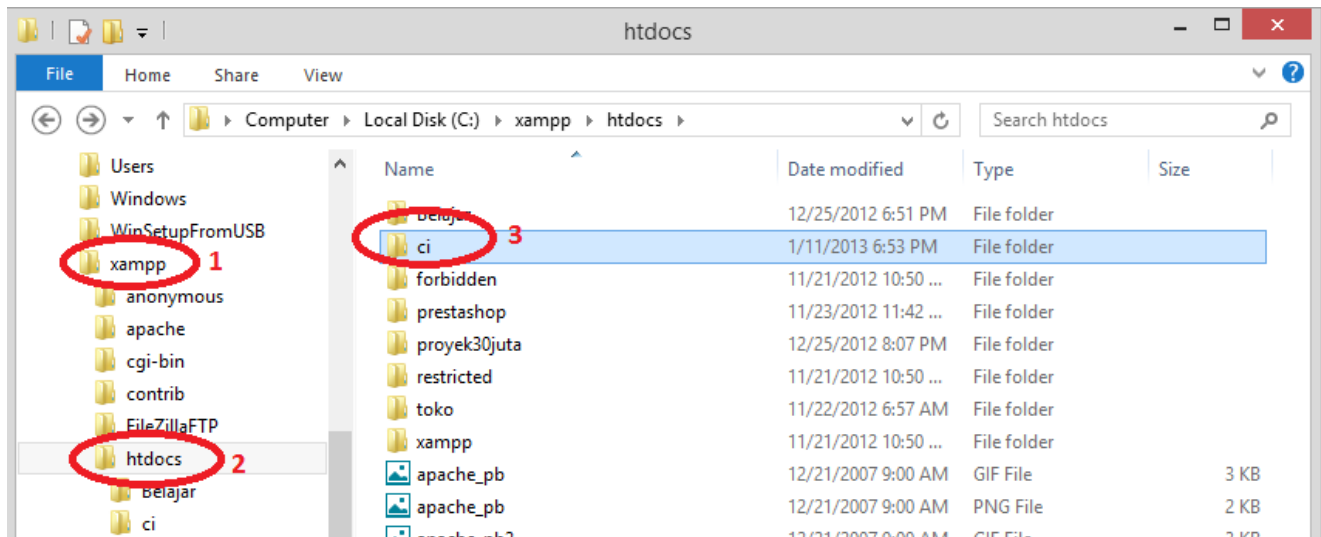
htdocs

File Home Share View

Computer ▸ Local Disk (C:) ▸ xampp ▸ htdocs ▸

Search htdocs

Users
Windows
WinSetupFromUSB
xampp 1
anonymous
apache
cgi-bin
contrib
FileZillaFTP
htdocs 2
Belajar
ci

| Name | Date modified | Type | Size |
|---|---|---|---|
| belajar | 12/25/2012 6:51 PM | File folder | |
| ci 3 | 1/11/2013 6:53 PM | File folder | |
| forbidden | 11/21/2012 10:50 ... | File folder | |
| prestashop | 11/23/2012 11:42 ... | File folder | |
| proyek30juta | 12/25/2012 8:07 PM | File folder | |
| restricted | 11/21/2012 10:50 ... | File folder | |
| toko | 11/22/2012 6:57 AM | File folder | |
| xampp | 11/21/2012 10:50 ... | File folder | |
| apache_pb | 12/21/2007 9:00 AM | GIF File | 3 KB |
| apache_pb | 12/21/2007 9:00 AM | PNG File | 2 KB |
| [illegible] | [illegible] | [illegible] | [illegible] |